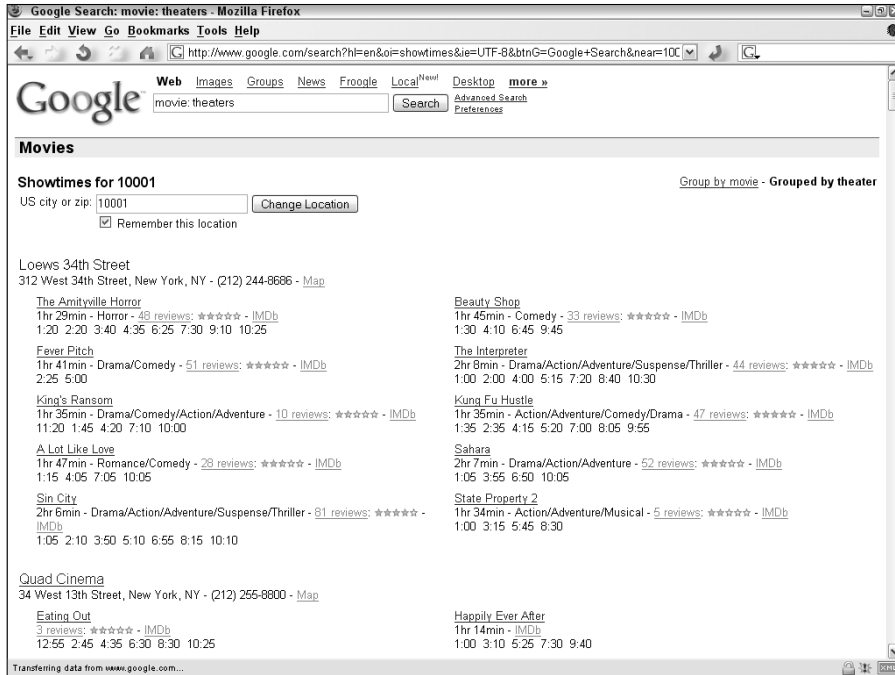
Google Search: movie: theaters - Mozilla Firefox

File Edit View Go Bookmarks Tools Help

http://www.google.com/search?hl=en&oi=showtimes&ie=UTF-8&btnG=Google+Search&near=10C

Google

Web Images Groups News Froogle Local New! Desktop more »

movie: theaters

Search

Advanced Search
Preferences

Movies

Showtimes for 10001

Group by movie - Grouped by theater

US city or zip: 10001

Change Location

Remember this location

Loews 34th Street
312 West 34th Street, New York, NY - (212) 244-8686 - Map

The Amityville Horror
1hr 29min - Horror - 48 reviews: ★★★★★ - IMDb
1:20 2:20 3:40 4:35 6:25 7:30 9:10 10:25

Fever Pitch
1hr 41min - Drama/Comedy - 51 reviews: ★★★★★ - IMDb
2:25 5:00

King's Ransom
1hr 35min - Drama/Comedy/Action/Adventure - 10 reviews: ★★★★★ - IMDb
11:20 1:45 4:20 7:10 10:00

A Lot Like Love
1hr 47min - Romance/Comedy - 28 reviews: ★★★★★ - IMDb
1:15 4:05 7:05 10:05

Sin City
2hr 6min - Drama/Action/Adventure/Suspense/Thriller - 81 reviews: ★★★★★ - IMDb
1:05 2:10 3:50 5:10 6:55 8:15 10:10

Beauty Shop
1hr 45min - Comedy - 33 reviews: ★★★★★ - IMDb
1:30 4:10 6:45 9:45

The Interpreter
2hr 8min - Drama/Action/Adventure/Suspense/Thriller - 44 reviews: ★★★★★ - IMDb
1:00 2:00 4:00 5:15 7:20 8:40 10:30

Kung Fu Hustle
1hr 35min - Action/Adventure/Comedy/Drama - 47 reviews: ★★★★★ - IMDb
1:35 2:35 4:15 5:20 7:00 8:05 9:55

Sahara
2hr 7min - Drama/Action/Adventure - 52 reviews: ★★★★★ - IMDb
1:05 3:55 6:50 10:05

State Property 2
1hr 34min - Action/Adventure/Musical - 5 reviews: ★★★★★ - IMDb
1:00 3:15 5:45 8:30

Quad Cinema
34 West 13th Street, New York, NY - (212) 255-8800 - Map

Eating Out
3 reviews: ★★★★★ - IMDb
12:55 2:45 4:35 6:30 8:30 10:25

Happily Ever After
1hr 14min - IMDb
1:00 3:10 5:25 7:30 9:40

Transferring data from www.google.com...